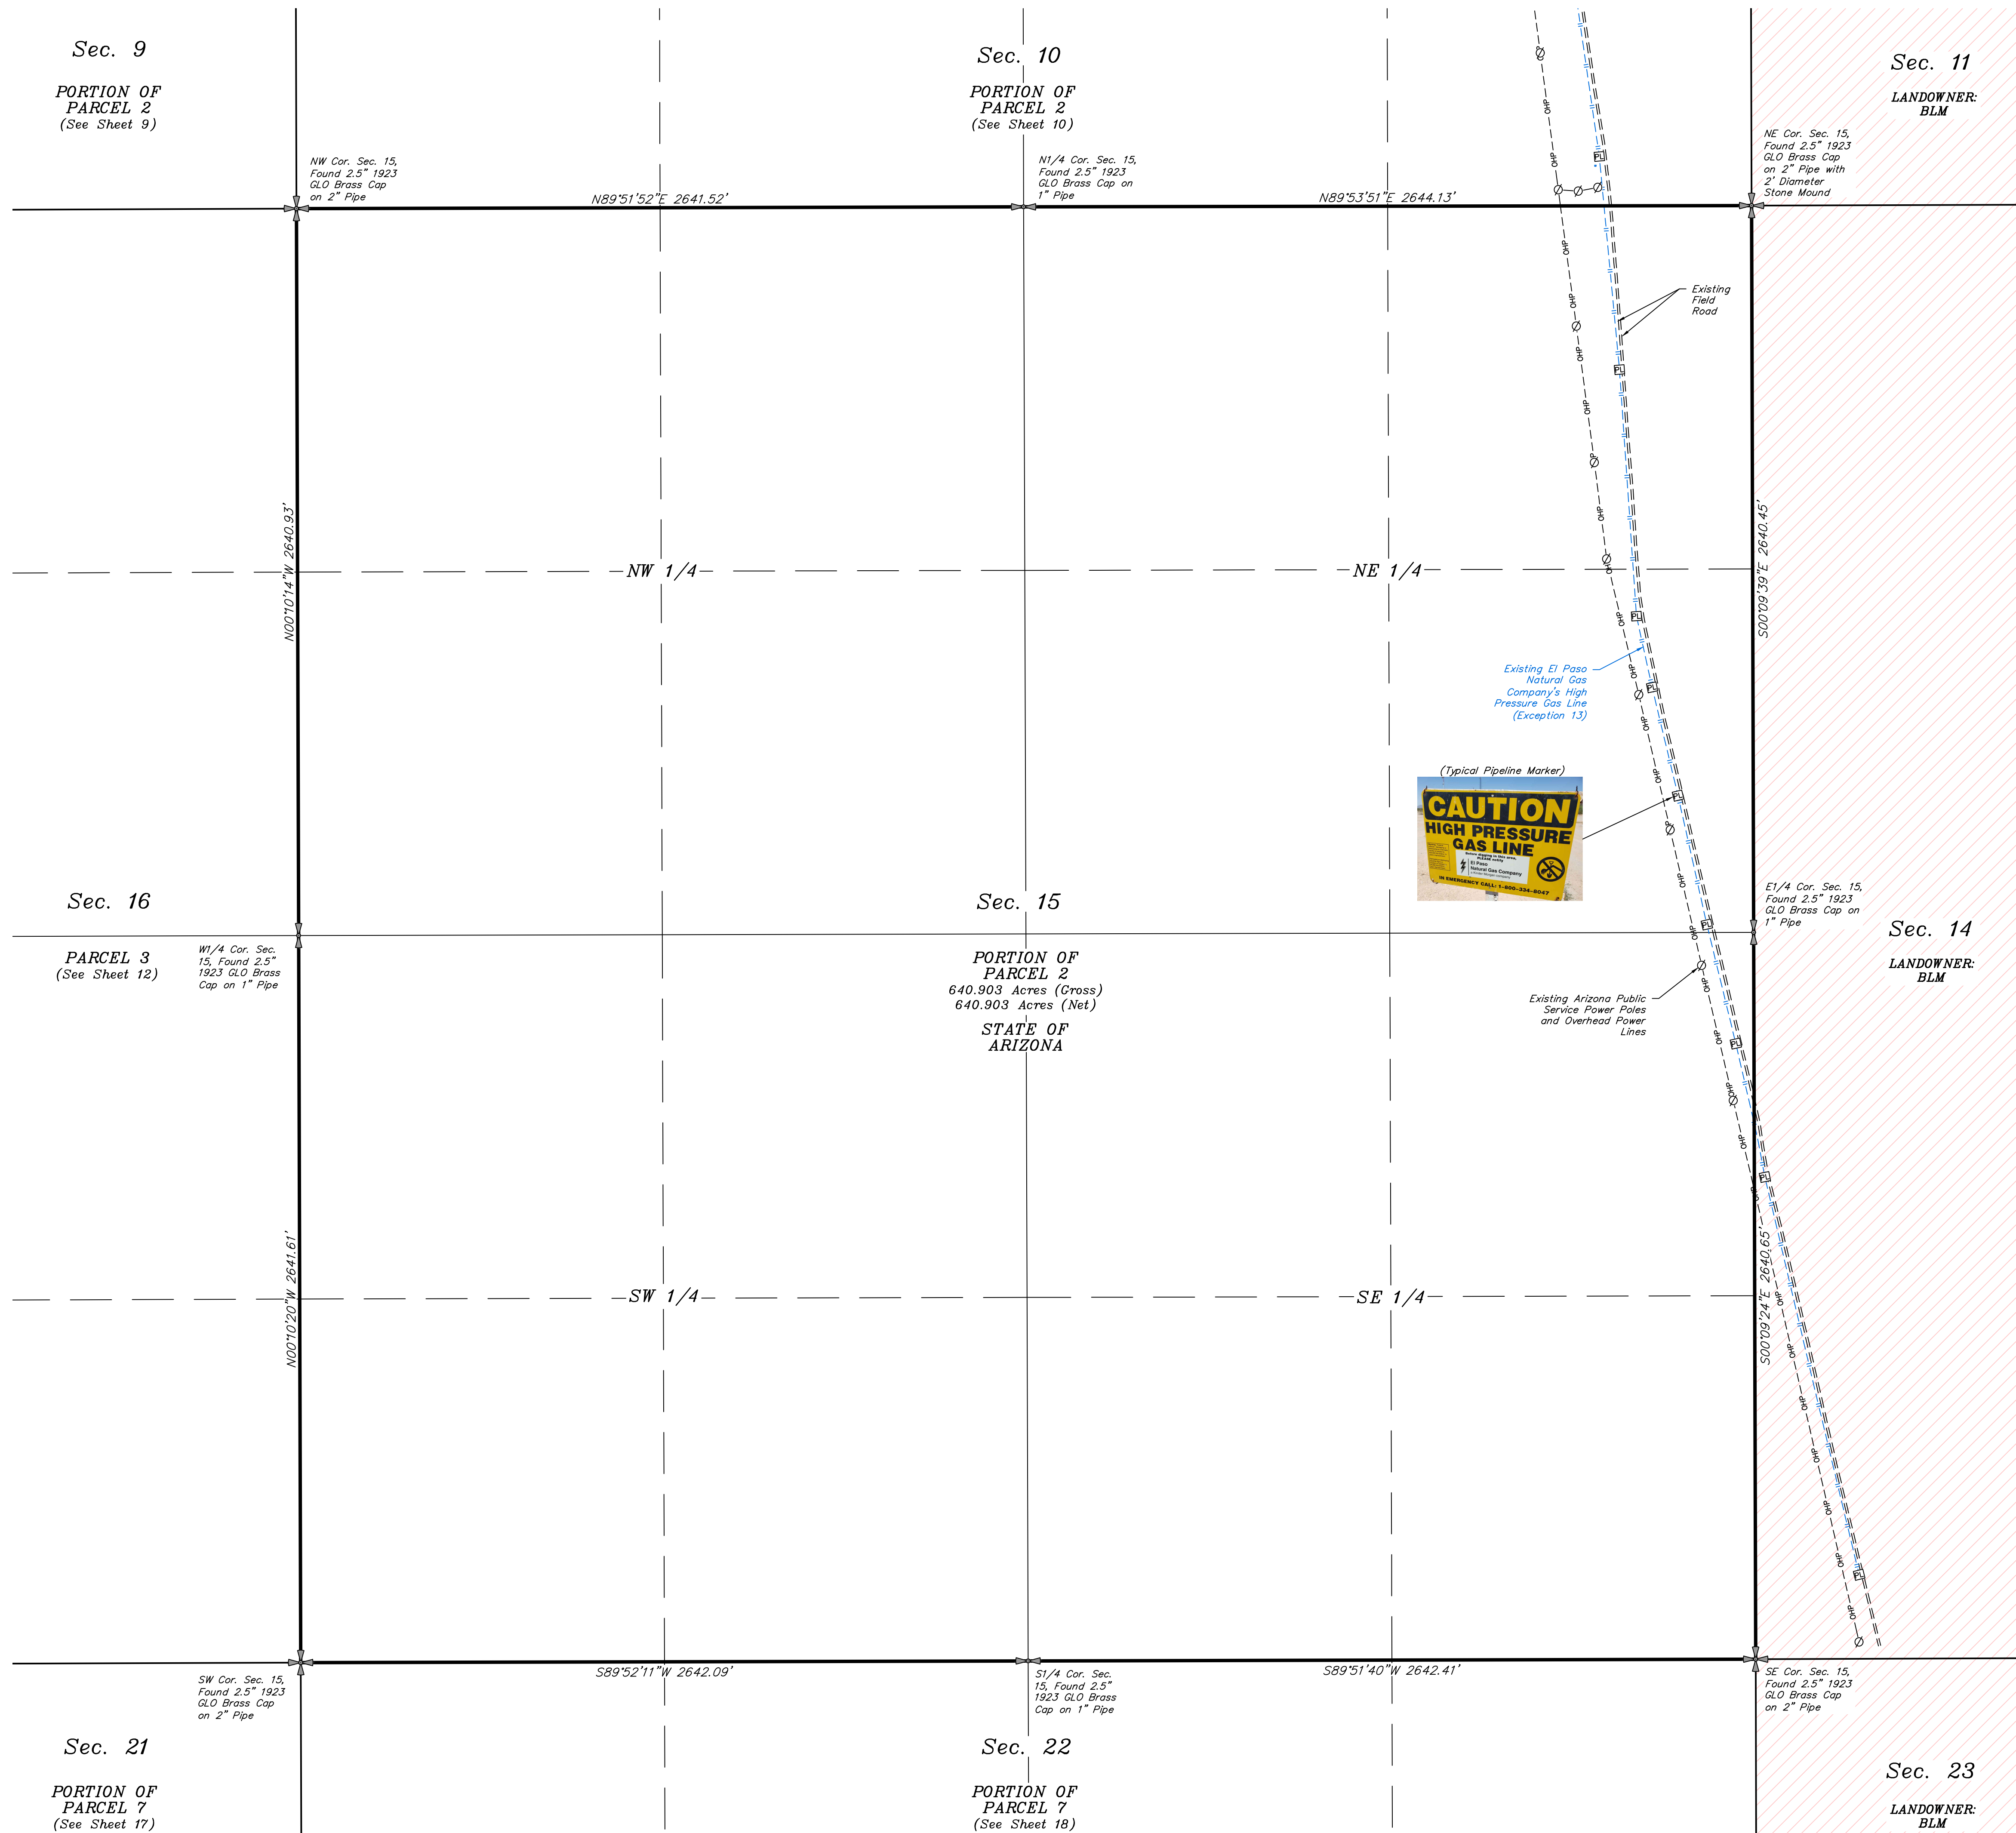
Sec. 9

PORTION OF PARCEL 2
(See Sheet 9)

Sec. 10

PORTION OF PARCEL 2
(See Sheet 10)

Sec. 11

LANDOWNER: BLM

NW Cor. Sec. 15, Found 2.5" 1923 GLO Brass Cap on 2" Pipe

N1/4 Cor. Sec. 15, Found 2.5" 1923 GLO Brass Cap on 1" Pipe

NE Cor. Sec. 15, Found 2.5" 1923 GLO Brass Cap on 2" Pipe with 2' Diameter Stone Mound

N89°51'52"E 2641.52'

N89°53'51"E 2644.13'

Existing Field Road

N00°10'14"W 2640.93'

NW 1/4

NE 1/4

S00°09'39"E 2640.45'

Existing El Paso Natural Gas Company's High Pressure Gas Line (Exception 13)

(Typical Pipeline Marker)

CAUTION
HIGH PRESSURE
GAS LINE
El Paso Natural Gas Company
IN EMERGENCY CALL: 1-800-334-8047

Sec. 16

PARCEL 3
(See Sheet 12)

W1/4 Cor. Sec. 15, Found 2.5" 1923 GLO Brass Cap on 1" Pipe

Sec. 15

PORTION OF PARCEL 2
640.903 Acres (Gross)
640.903 Acres (Net)

STATE OF ARIZONA

E1/4 Cor. Sec. 15, Found 2.5" 1923 GLO Brass Cap on 1" Pipe

Sec. 14

LANDOWNER: BLM

Existing Arizona Public Service Power Poles and Overhead Power Lines

OHP

N00°10'20"W 2641.61'

SW 1/4

SE 1/4

S00°09'24"E 2640.65'

SW Cor. Sec. 15, Found 2.5" 1923 GLO Brass Cap on 2" Pipe

S89°52'11"W 2642.09'

S1/4 Cor. Sec. 15, Found 2.5" 1923 GLO Brass Cap on 1" Pipe

S89°51'40"W 2642.41'

SE Cor. Sec. 15, Found 2.5" 1923 GLO Brass Cap on 2" Pipe

Sec. 21

PORTION OF PARCEL 7
(See Sheet 17)

Sec. 22

PORTION OF PARCEL 7
(See Sheet 18)

Sec. 23

LANDOWNER: BLM